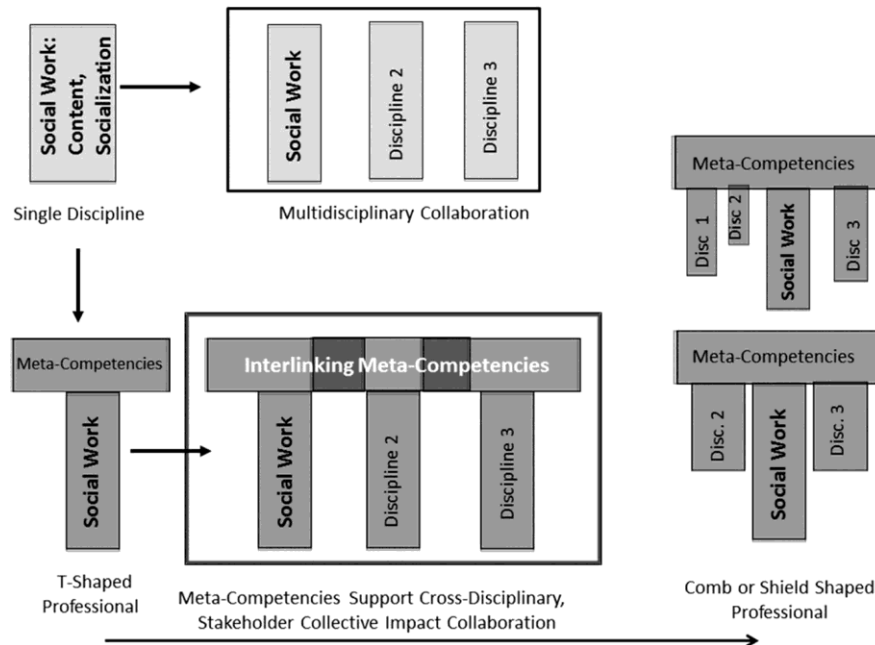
Social Work: Content, Socialization

Single Discipline

Social Work

Discipline 2

Discipline 3

Multidisciplinary Collaboration

Meta-Competencies

Disc 1

Disc 2

Social Work

Disc 3

Meta-Competencies

Social Work

T-Shaped Professional

Interlinking Meta-Competencies

Social Work

Discipline 2

Discipline 3

Meta-Competencies Support Cross-Disciplinary, Stakeholder Collective Impact Collaboration

Meta-Competencies

Disc. 2

Social Work

Disc. 3

Comb or Shield Shaped Professional